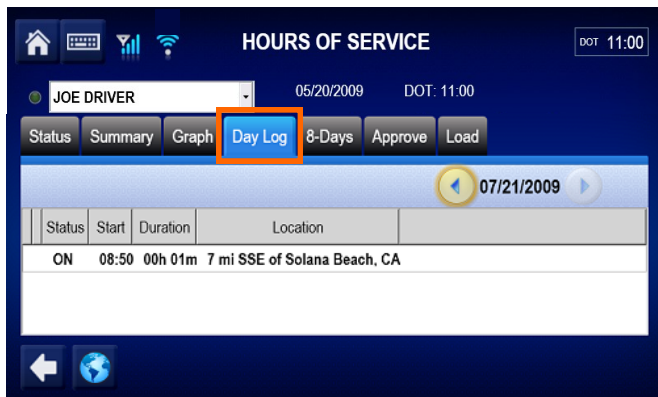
HOURS OF SERVICE

DOT 11:00

JOE DRIVER

05/20/2009 DOT: 11:00

Status Summary Graph Day Log 8-Days Approve Load

07/21/2009

| Status | Start | Duration | Location |
|---|---|---|---|
| ON | 08:50 | 00h 01m | 7 mi SSE of Solana Beach, CA |